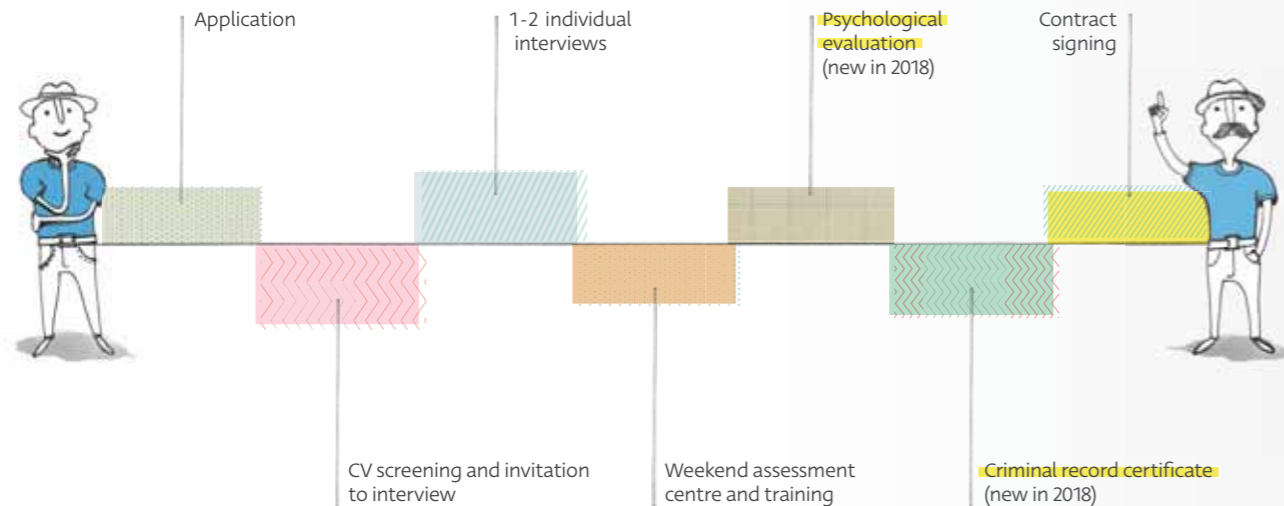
Application

1-2 individual interviews

Psychological evaluation (new in 2018)

Contract signing

CV screening and invitation to interview

Weekend assessment centre and training

Criminal record certificate (new in 2018)